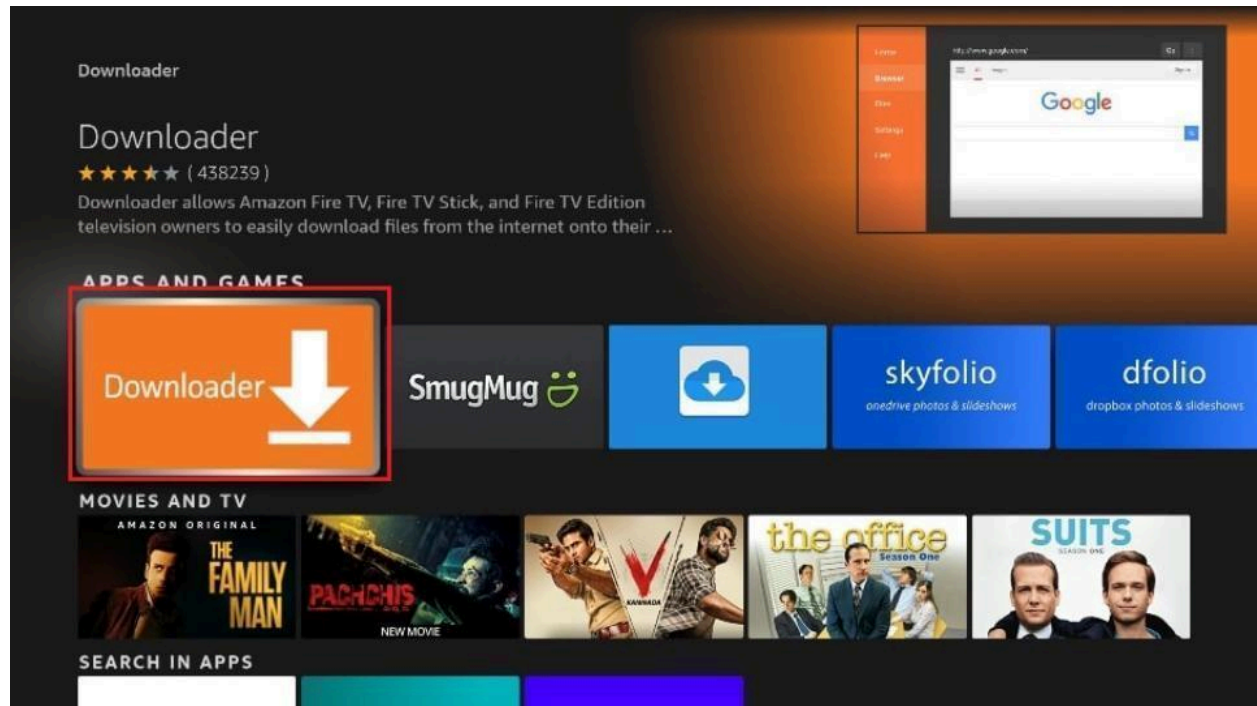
Downloader

Downloader
★★★★★ ( 438239 )
Downloader allows Amazon Fire TV, Fire TV Stick, and Fire TV Edition television owners to easily download files from the internet onto their …

Google

APPS AND GAMES

Downloader

SmugMug

skyfolio
onedrive photos & slideshows

dfolio
dropbox photos & slideshows

MOVIES AND TV

AMAZON ORIGINAL
THE FAMILY MAN

PACHCHIS
NEW MOVIE

V
KANNADA

the office
Season One

SUITS
SEASON ONE

SEARCH IN APPS